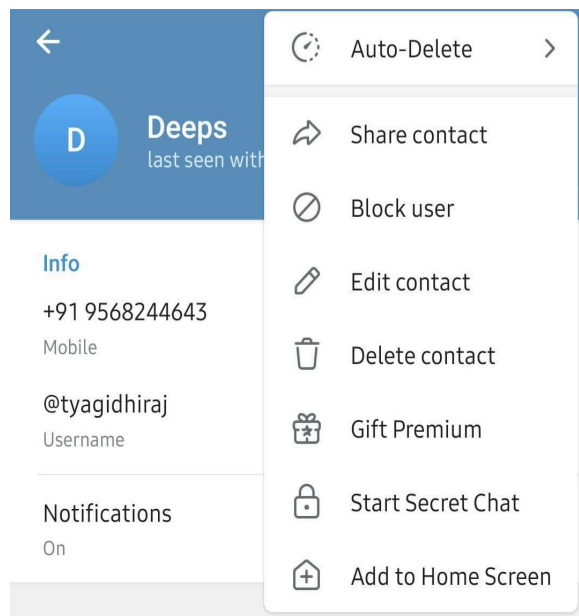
D

Deeps
last seen wit

Info
+91 9568244643
Mobile

@tyagidhiraj
Username

Notifications
On

Auto-Delete >

Share contact

Block user

Edit contact

Delete contact

Gift Premium

Start Secret Chat

Add to Home Screen